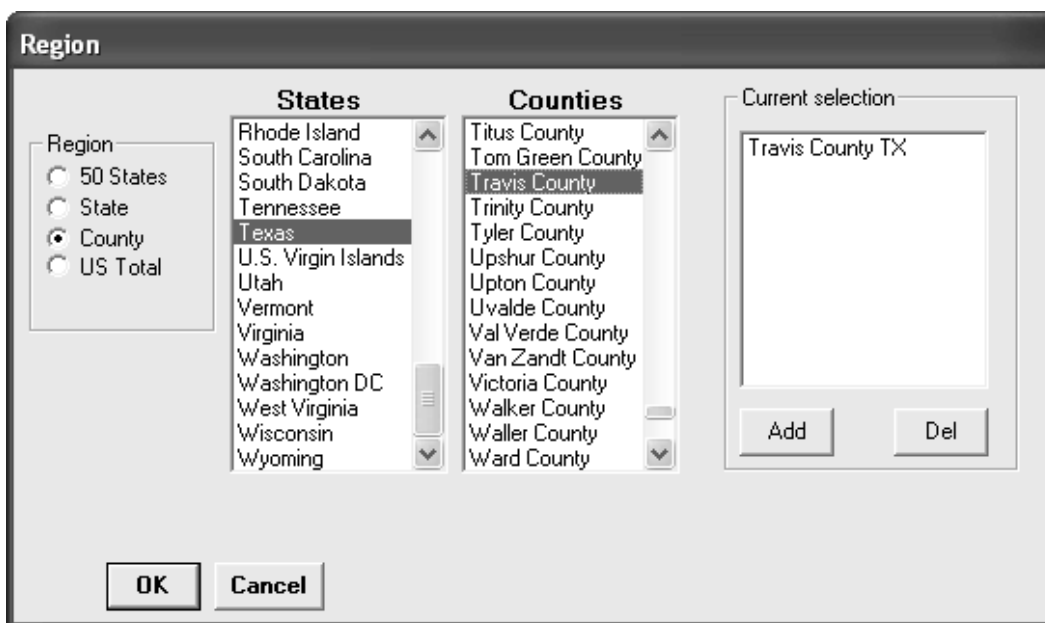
Region

Region
50 States
State
County
US Total

States
Rhode Island
South Carolina
South Dakota
Tennessee
Texas
U.S. Virgin Islands
Utah
Vermont
Virginia
Washington
Washington DC
West Virginia
Wisconsin
Wyoming

Counties
Titus County
Tom Green County
Travis County
Trinity County
Tyler County
Upshur County
Upton County
Uvalde County
Val Verde County
Van Zandt County
Victoria County
Walker County
Waller County
Ward County

Current selection
Travis County TX

Add
Del

OK
Cancel